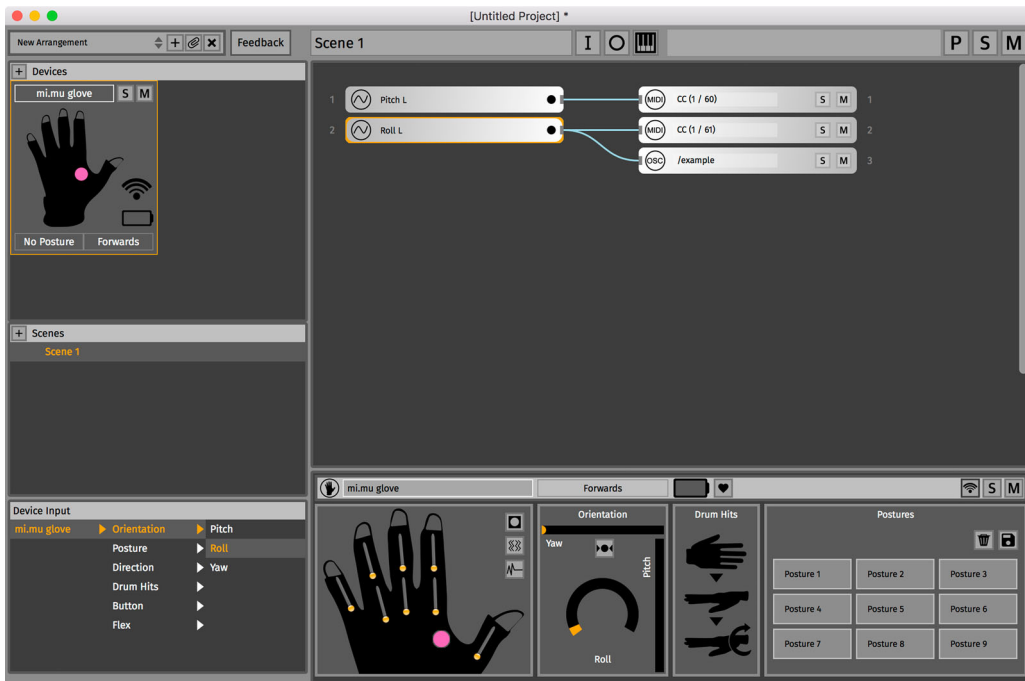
[Untitled Project] *

New Arrangement
+
×
Feedback

Scene 1
I
P
S
M

+ Devices
mi.mu glove
S
M
No Posture
Forwards

1 Pitch L
2 Roll L

MIDI CC (1 / 60) S M 1
MIDI CC (1 / 61) S M 2
OSC /example S M 3

+ Scenes
Scene 1

Device Input
mi.mu glove
Orientation
Pitch
Posture
Roll
Direction
Yaw
Drum Hits
Button
Flex

mi.mu glove
Forwards
S
M

Orientation
Yaw
Pitch
Roll

Drum Hits

Postures
Posture 1
Posture 2
Posture 3
Posture 4
Posture 5
Posture 6
Posture 7
Posture 8
Posture 9